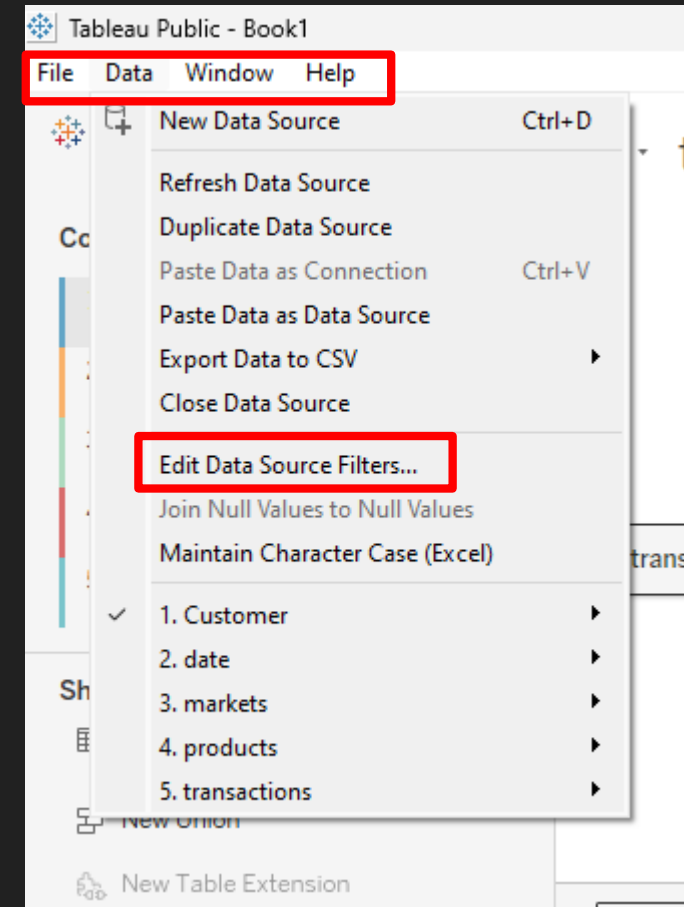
Tableau Public - Book1

File Data Window Help

New Data Source Ctrl+D

Refresh Data Source

Duplicate Data Source

Paste Data as Connection Ctrl+V

Paste Data as Data Source

Export Data to CSV

Close Data Source

Edit Data Source Filters...

Join Null Values to Null Values

Maintain Character Case (Excel)

1. Customer

2. date

3. markets

4. products

5. transactions

Co

Sh

trans

New Union

New Table Extension